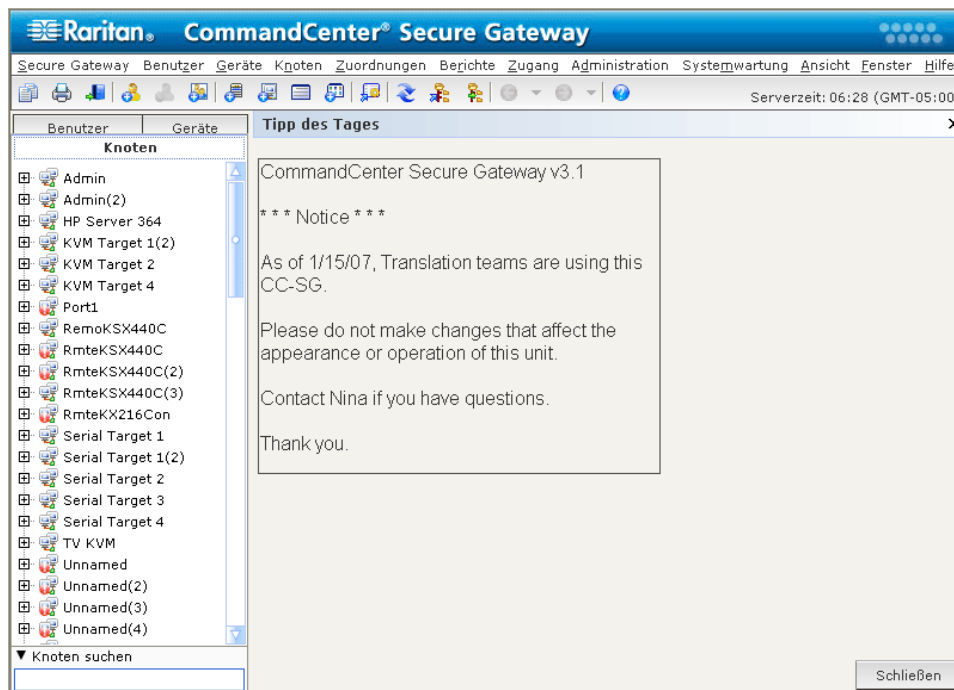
Raritan. CommandCenter® Secure Gateway

Secure Gateway Benutzer Geräte Knoten Zuordnungen Berichte Zugang Administration Systemwartung Ansicht Fenster Hilfe

Serverzeit: 06:28 (GMT-05:00

Benutzer Geräte
Knoten

Admin
Admin(2)
HP Server 364
KVM Target 1(2)
KVM Target 2
KVM Target 4
Port1
RemoKSX440C
RmteKSX440C
RmteKSX440C(2)
RmteKSX440C(3)
RmteKX216Con
Serial Target 1
Serial Target 1(2)
Serial Target 2
Serial Target 3
Serial Target 4
TV KVM
Unnamed
Unnamed(2)
Unnamed(3)
Unnamed(4)

▼ Knoten suchen

Tipp des Tages

CommandCenter Secure Gateway v3.1

* * * Notice * * *

As of 1/15/07, Translation teams are using this CC-SG.

Please do not make changes that affect the appearance or operation of this unit.

Contact Nina if you have questions.

Thank you.

Schließen